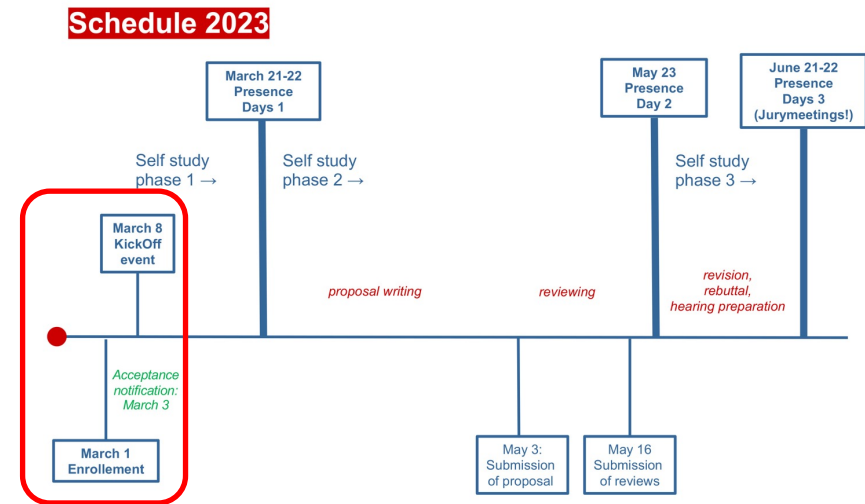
Schedule 2023

March 21-22
Presence
Days 1

May 23
Presence
Day 2

June 21-22
Presence
Days 3
(Jurymeetings!)

Self study phase 1 →

Self study phase 2 →

Self study phase 3 →

March 8
KickOff
event

proposal writing

reviewing

revision, rebuttal, hearing preparation

Acceptance notification: March 3

March 1
Enrollement

May 3:
Submission of proposal

May 16
Submission of reviews